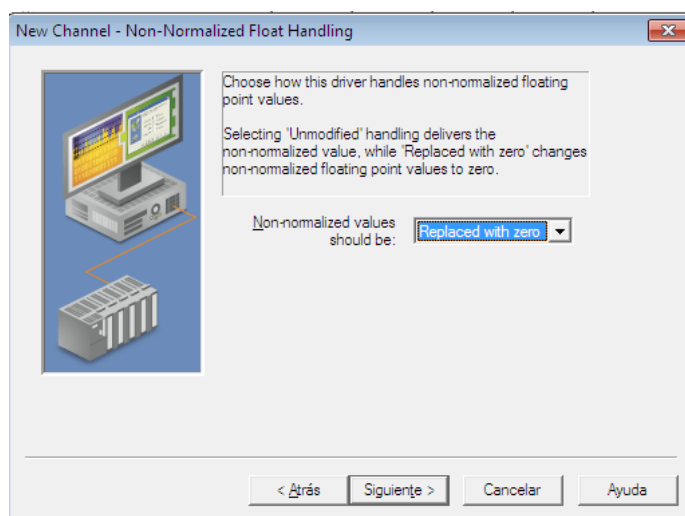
New Channel - Non-Normalized Float Handling

Choose how this driver handles non-normalized floating point values.

Selecting 'Unmodified' handling delivers the non-normalized value, while 'Replaced with zero' changes non-normalized floating point values to zero.

Non-normalized values should be: Replaced with zero

< Atrás
Siguiente >
Cancelar
Ayuda